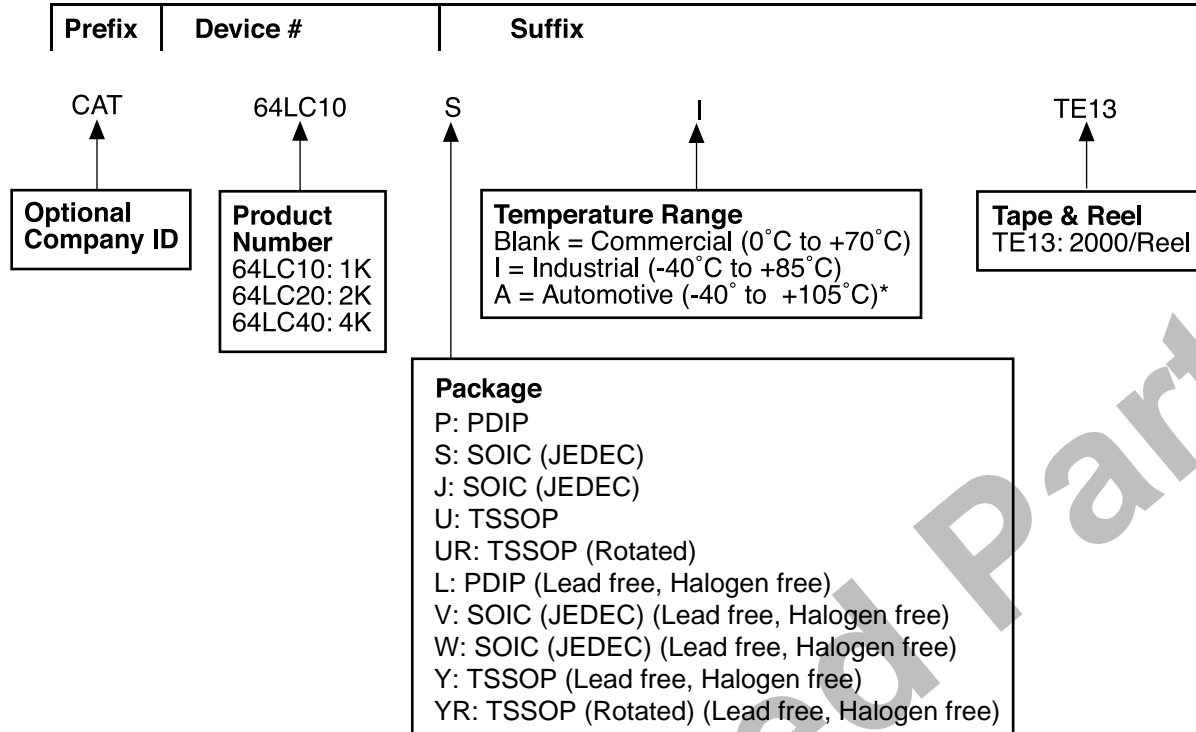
Prefix | Device # | Suffix

CAT 64LC10 S I TE13

Optional Company ID

Product Number
64LC10: 1K
64LC20: 2K
64LC40: 4K

Temperature Range
Blank = Commercial (0˚C to +70˚C)
I = Industrial (-40˚C to +85˚C)
A = Automotive (-40˚ to +105˚C)*

Tape & Reel
TE13: 2000/Reel

Package
P: PDIP
S: SOIC (JEDEC)
J: SOIC (JEDEC)
U: TSSOP
UR: TSSOP (Rotated)
L: PDIP (Lead free, Halogen free)
V: SOIC (JEDEC) (Lead free, Halogen free)
W: SOIC (JEDEC) (Lead free, Halogen free)
Y: TSSOP (Lead free, Halogen free)
YR: TSSOP (Rotated) (Lead free, Halogen free)

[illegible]d Part